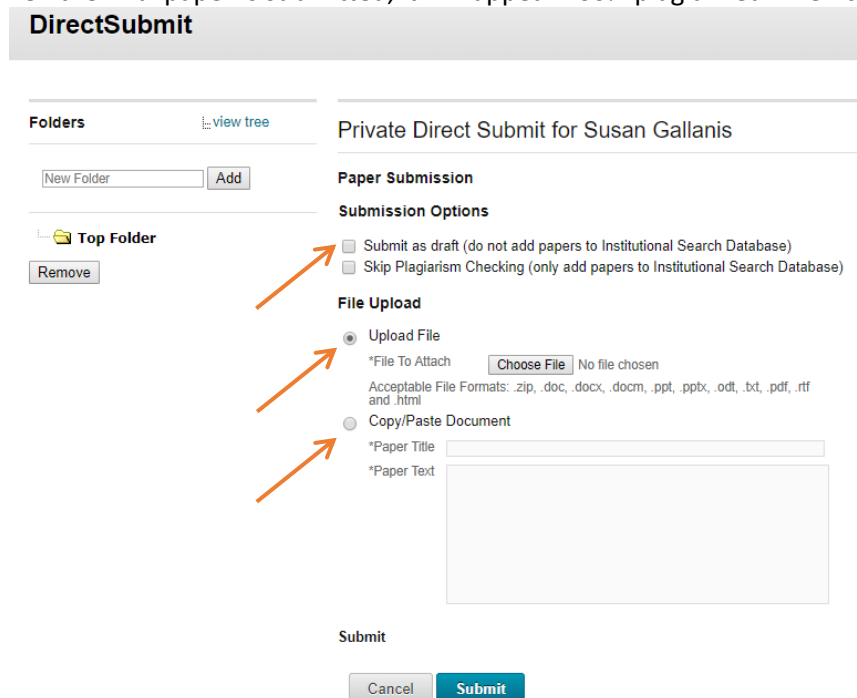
DirectSubmit

Folders
view tree

New Folder Add

Top Folder

Remove

Private Direct Submit for Susan Gallanis

Paper Submission

Submission Options

Submit as draft (do not add papers to Institutional Search Database)

Skip Plagiarism Checking (only add papers to Institutional Search Database)

File Upload

Upload File

*File To Attach Choose File No file chosen

Acceptable File Formats: .zip, .doc, .docx, .docm, .ppt, .pptx, .odt, .txt, .pdf, .rtf and .html

Copy/Paste Document

*Paper Title

*Paper Text

Submit

Cancel Submit